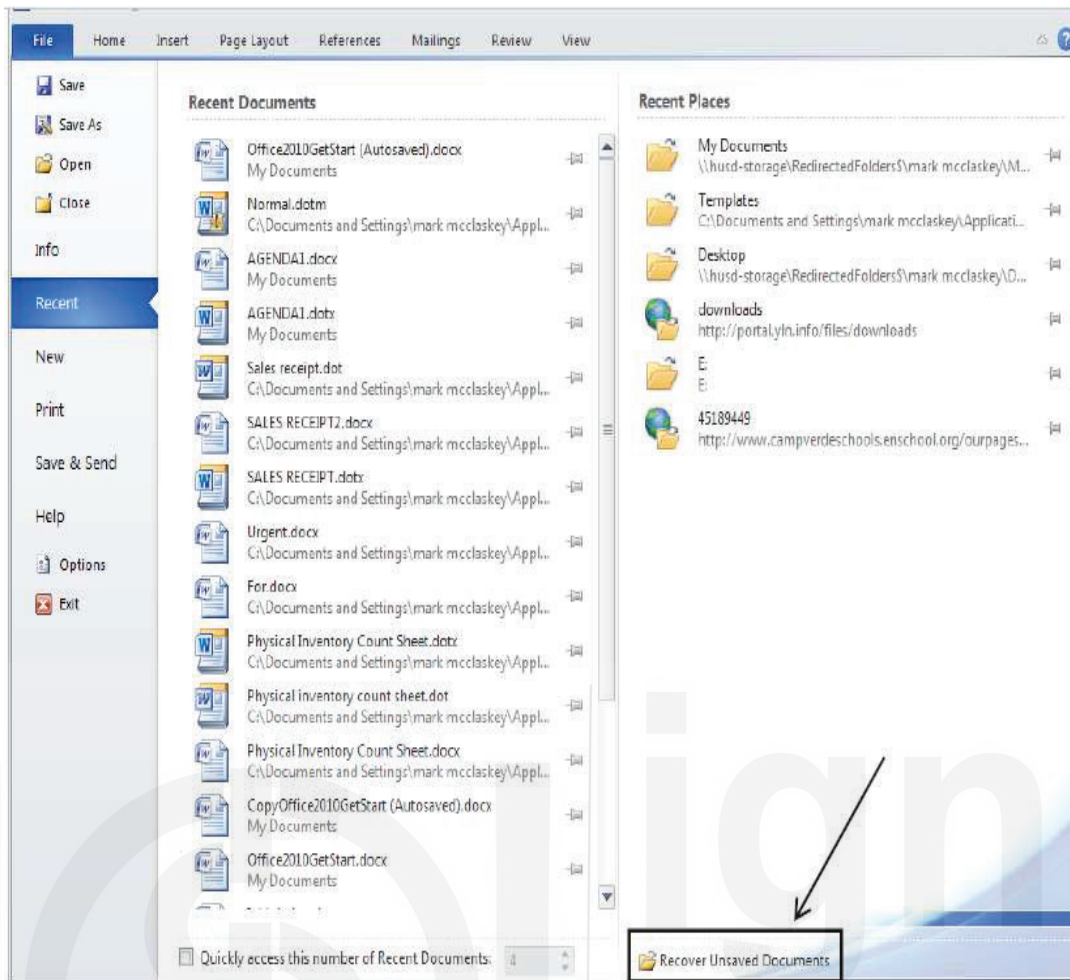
File Home Insert Page Layout References Mailings Review View

Save
Save As
Open
Close
Info
Recent
New
Print
Save & Send
Help
Options
Exit

Recent Documents

Office2010GetStart (Autosaved).docx
My Documents
Normal.dotm
C:\Documents and Settings\mark mcclaskey\Appl...
AGENDA1.docx
My Documents
AGENDA1.dotx
My Documents
Sales receipt.dot
C:\Documents and Settings\mark mcclaskey\Appl...
SALES RECEIPT2.docx
C:\Documents and Settings\mark mcclaskey\Appl...
SALES RECEIPT.dotx
C:\Documents and Settings\mark mcclaskey\Appl...
Urgent.docx
C:\Documents and Settings\mark mcclaskey\Appl...
For.docx
C:\Documents and Settings\mark mcclaskey\Appl...
Physical Inventory Count Sheet.dotx
C:\Documents and Settings\mark mcclaskey\Appl...
Physical inventory count sheet.dot
C:\Documents and Settings\mark mcclaskey\Appl...
Physical Inventory Count Sheet.docx
C:\Documents and Settings\mark mcclaskey\Appl...
CopyOffice2010GetStart (Autosaved).docx
My Documents
Office2010GetStart.docx
My Documents
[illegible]

Quickly access this number of Recent Documents: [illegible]

Recent Places

My Documents
\\husd-storage\RedirectedFolders$\mark mcclaskey\M...
Templates
C:\Documents and Settings\mark mcclaskey\Applicati...
Desktop
\\husd-storage\RedirectedFolders$\mark mcclaskey\D...
downloads
http://portal.yln.info/files/downloads
E:
E:
45189449
http://www.campverdeschools.enschool.org/ourpages...

Recover Unsaved Documents